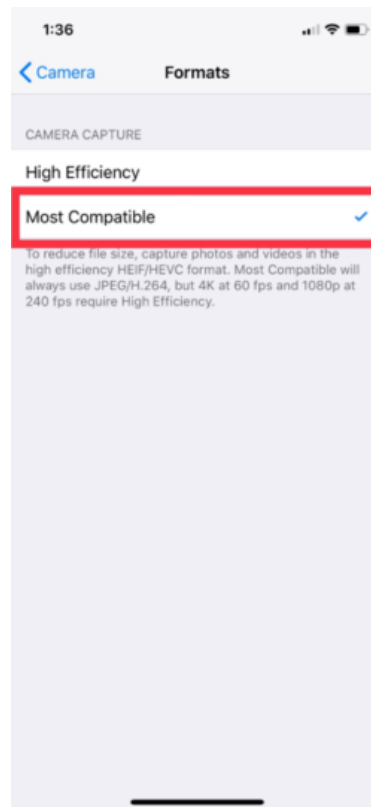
1:36

Camera Formats

CAMERA CAPTURE

High Efficiency

Most Compatible

To reduce file size, capture photos and videos in the high efficiency HEIF/HEVC format. Most Compatible will always use JPEG/H.264, but 4K at 60 fps and 1080p at 240 fps require High Efficiency.